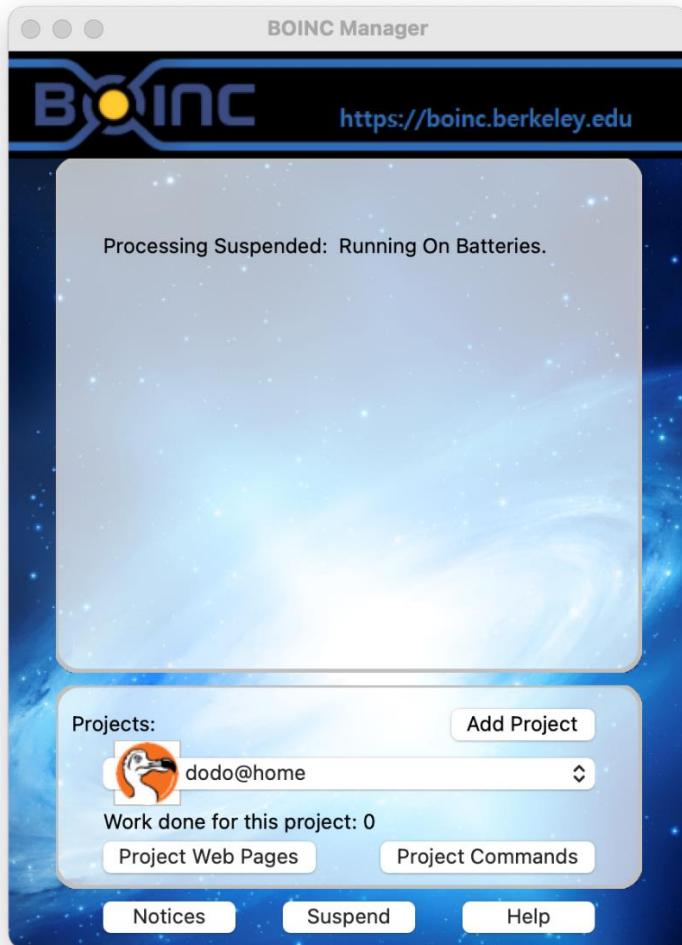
BOINC Manager

BOINC

https://boinc.berkeley.edu

Processing Suspended: Running On Batteries.

Projects:

Add Project

dodo@home

Work done for this project: 0

Project Web Pages

Project Commands

Notices

Suspend

Help